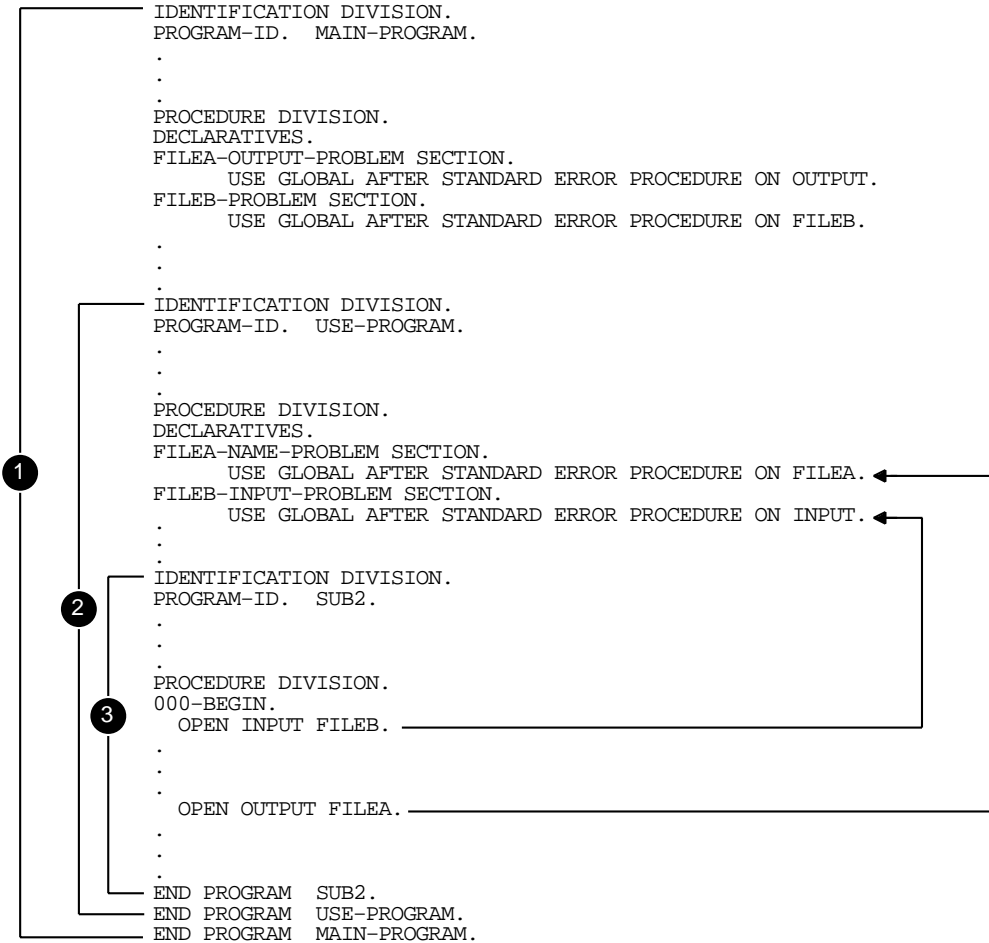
IDENTIFICATION DIVISION.
PROGRAM-ID. MAIN-PROGRAM.
.
.
.
PROCEDURE DIVISION.
DECLARATIVES.
FILEA-OUTPUT-PROBLEM SECTION.
USE GLOBAL AFTER STANDARD ERROR PROCEDURE ON OUTPUT.
FILEB-PROBLEM SECTION.
USE GLOBAL AFTER STANDARD ERROR PROCEDURE ON FILEB.
.
.
.
IDENTIFICATION DIVISION.
PROGRAM-ID. USE-PROGRAM.
.
.
.
PROCEDURE DIVISION.
DECLARATIVES.
FILEA-NAME-PROBLEM SECTION.
USE GLOBAL AFTER STANDARD ERROR PROCEDURE ON FILEA.
FILEB-INPUT-PROBLEM SECTION.
USE GLOBAL AFTER STANDARD ERROR PROCEDURE ON INPUT.
.
.
.
IDENTIFICATION DIVISION.
PROGRAM-ID. SUB2.
.
.
.
PROCEDURE DIVISION.
000-BEGIN.
OPEN INPUT FILEB.
.
.
.
OPEN OUTPUT FILEA.
.
.
.
END PROGRAM SUB2.
END PROGRAM USE-PROGRAM.
END PROGRAM MAIN-PROGRAM.

1
2
3